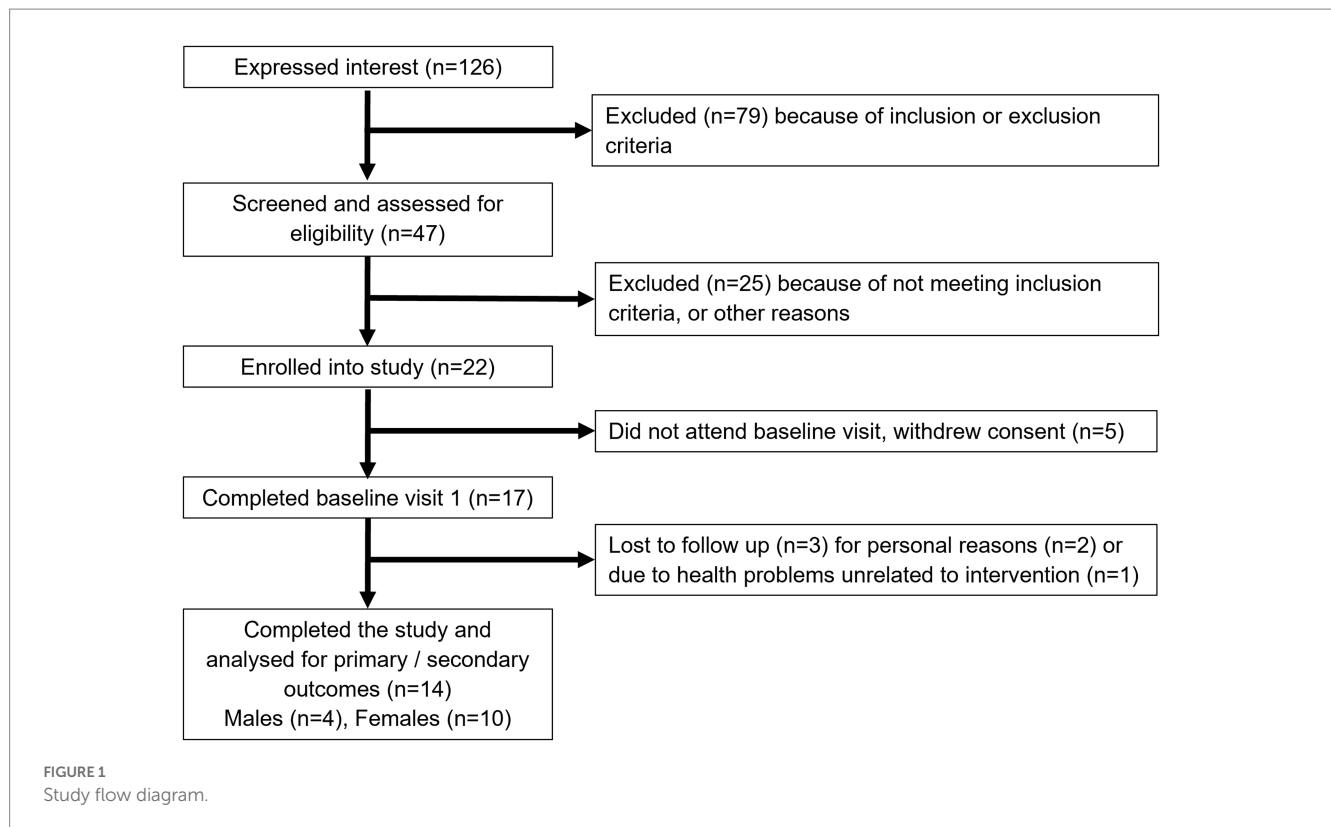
Expressed interest (n=126)

Excluded (n=79) because of inclusion or exclusion criteria

Screened and assessed for eligibility (n=47)

Excluded (n=25) because of not meeting inclusion criteria, or other reasons

Enrolled into study (n=22)

Did not attend baseline visit, withdrew consent (n=5)

Completed baseline visit 1 (n=17)

Lost to follow up (n=3) for personal reasons (n=2) or due to health problems unrelated to intervention (n=1)

Completed the study and analysed for primary / secondary outcomes (n=14)
Males (n=4), Females (n=10)

FIGURE 1
Study flow diagram.